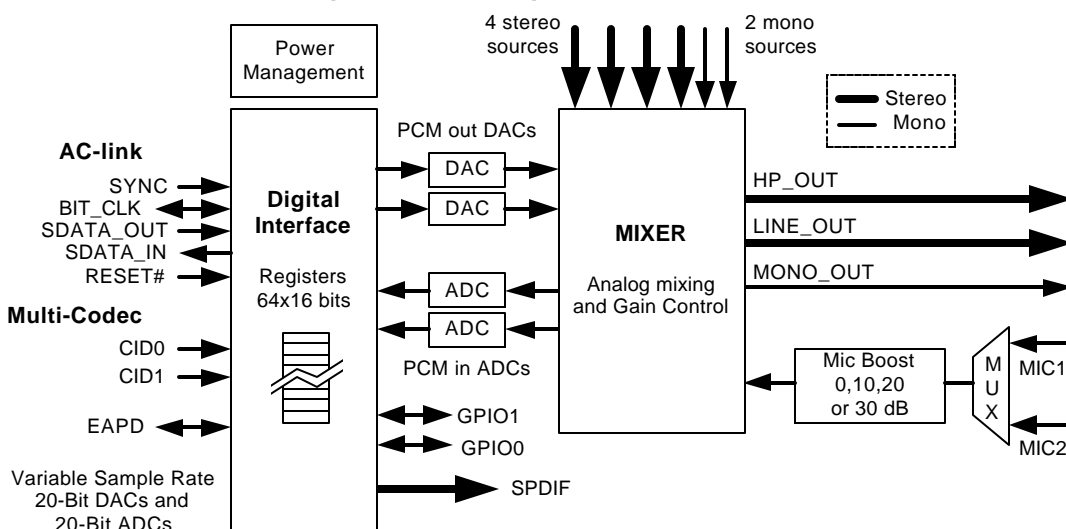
4 stereo sources

2 mono sources

Power Management

Stereo
Mono

PCM out DACs

AC-link

SYNC
BIT_CLK
SDATA_OUT
SDATA_IN
RESET#

Digital Interface

Registers 64x16 bits

DAC
DAC

MIXER

Analog mixing and Gain Control

HP_OUT
LINE_OUT
MONO_OUT

ADC
ADC

Multi-Codec

CID0
CID1

PCM in ADCs

Mic Boost 0,10,20 or 30 dB

M
U
X

MIC1
MIC2

EAPD

GPIO1
GPIO0

Variable Sample Rate 20-Bit DACs and 20-Bit ADCs

SPDIF